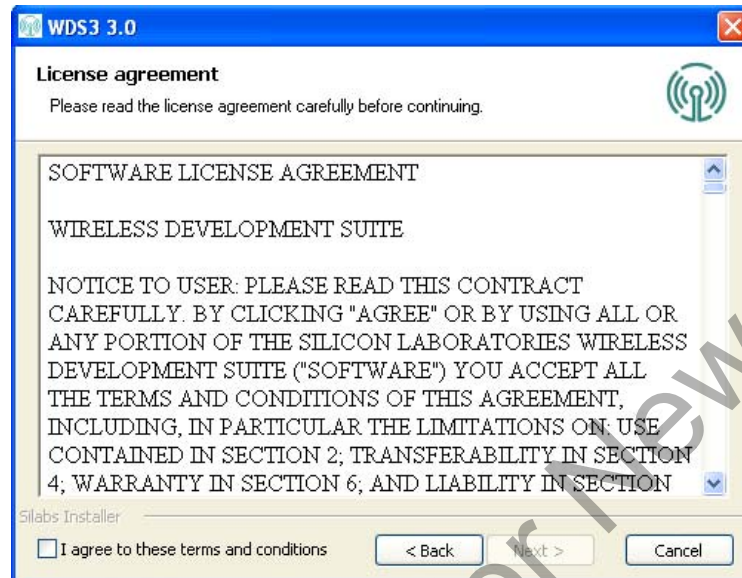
WDS3 3.0

License agreement

Please read the license agreement carefully before continuing.

SOFTWARE LICENSE AGREEMENT

WIRELESS DEVELOPMENT SUITE

NOTICE TO USER: PLEASE READ THIS CONTRACT CAREFULLY. BY CLICKING "AGREE" OR BY USING ALL OR ANY PORTION OF THE SILICON LABORATORIES WIRELESS DEVELOPMENT SUITE ("SOFTWARE") YOU ACCEPT ALL THE TERMS AND CONDITIONS OF THIS AGREEMENT, INCLUDING, IN PARTICULAR THE LIMITATIONS ON: USE CONTAINED IN SECTION 2; TRANSFERABILITY IN SECTION 4; WARRANTY IN SECTION 6; AND LIABILITY IN SECTION

Silabs Installer

I agree to these terms and conditions

< Back

Next >

Cancel

Not Recommended for New